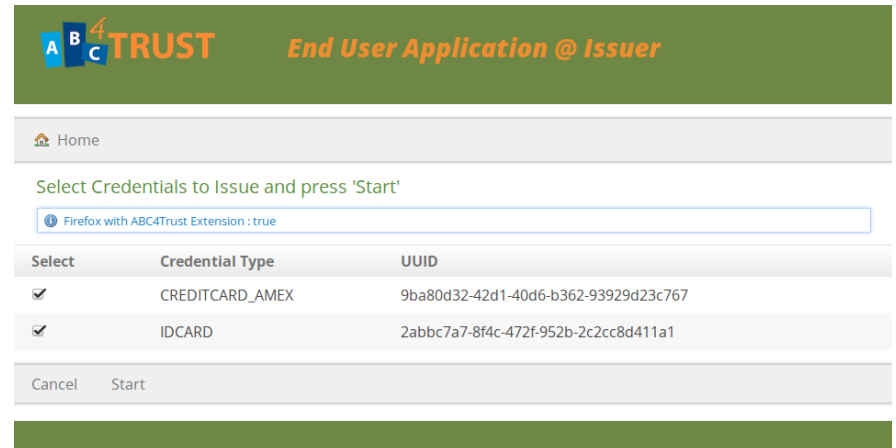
ABC4TRUST End User Application @ Issuer

Home

Select Credentials to Issue and press 'Start'

Firefox with ABC4Trust Extension : true

| Select | Credential Type | UUID |
|---|---|---|
| ✔ | CREDITCARD_AMEX | 9ba80d32-42d1-40d6-b362-93929d23c767 |
| ✔ | IDCARD | 2abbc7a7-8f4c-472f-952b-2c2cc8d411a1 |

Cancel Start